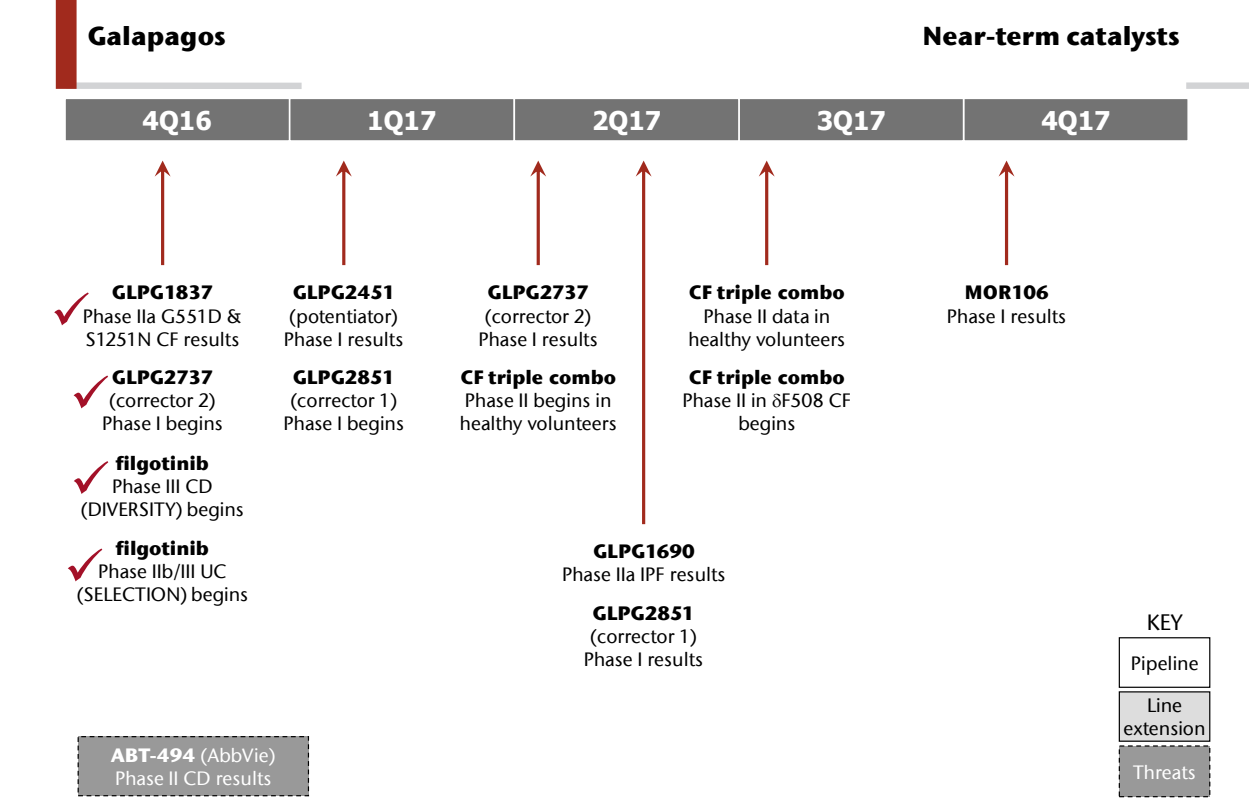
Galapagos

Near-term catalysts

| 4Q16 | 1Q17 | 2Q17 | 3Q17 | 4Q17 |
|---|---|---|---|---|

GLPG1837
Phase IIa G551D & S1251N CF results

GLPG2737
(corrector 2)
Phase I begins

filgotinib
Phase III CD (DIVERSITY) begins

filgotinib
Phase IIb/III UC (SELECTION) begins

GLPG2451
(potentiator)
Phase I results

GLPG2851
(corrector 1)
Phase I begins

GLPG2737
(corrector 2)
Phase I results

CF triple combo
Phase II begins in healthy volunteers

GLPG1690
Phase IIa IPF results

GLPG2851
(corrector 1)
Phase I results

CF triple combo
Phase II data in healthy volunteers

CF triple combo
Phase II in $\delta$F508 CF begins

MOR106
Phase I results

ABT-494 (AbbVie)
Phase II CD results

KEY
Pipeline
Line extension
Threats